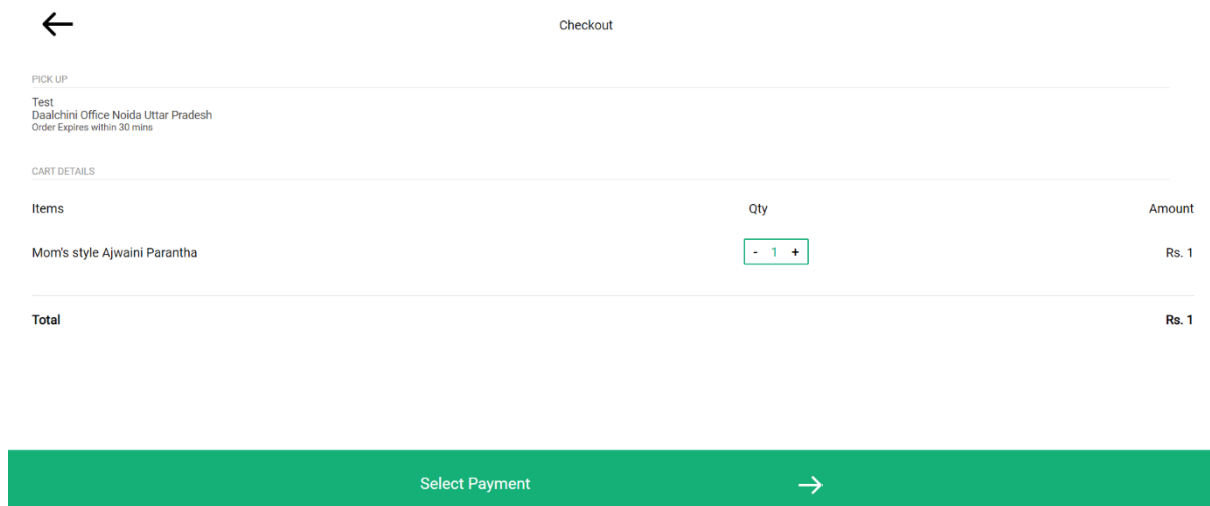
Checkout

PICK UP

Test
Daalchini Office Noida Uttar Pradesh
Order Expires within 30 mins

CART DETAILS

| Items | Qty | Amount |
|---|---|---|
| Mom's style Ajwaini Parantha | - 1 + | Rs. 1 |

Total Rs. 1

Select Payment